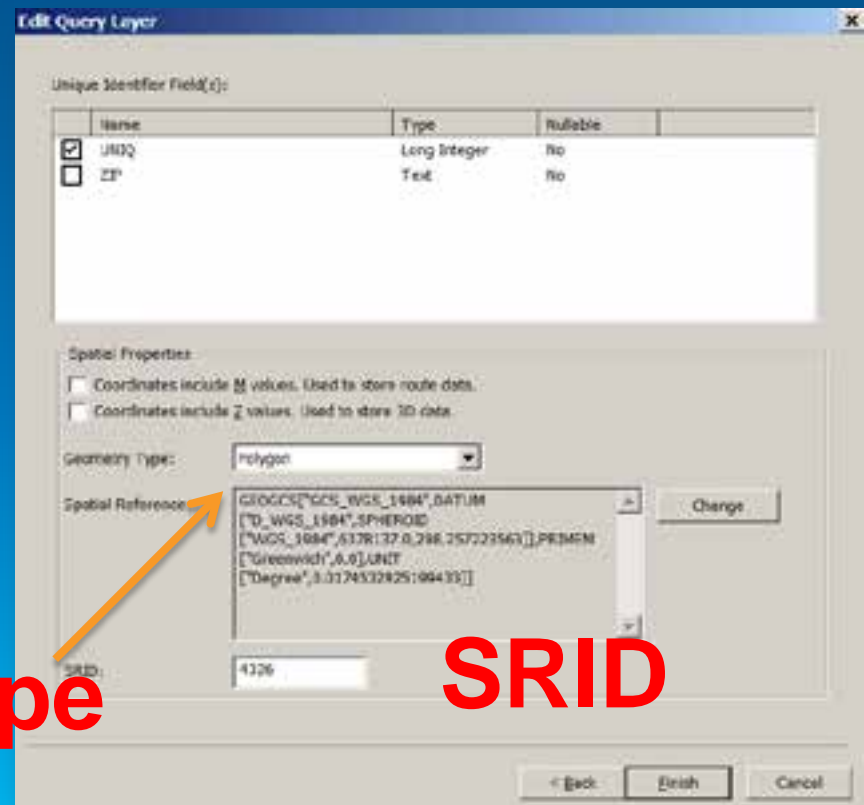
Edit Query Layer

Unique Identifier Field(s):

| | Name | Type | Nullable |
|---|---|---|---|
| ☑ | UNIQ | Long Integer | No |
| ☐ | ZIP | Text | No |

Spatial Properties

Coordinates include M values. Used to store route data.

Coordinates include Z values. Used to store 3D data.

Geometry Type: Polygon

Spatial Reference: GEOGCS["GCS_WGS_1984",DATUM ["D_WGS_1984",SPHEROID ["WGS_1984",6378137.0,298.257223563]],PRIMEM ["Greenwich",0.0],UNIT ["Degree",0.0174532925199433]]

Change

SRID: 4326

SRID

pe

< Back Finish Cancel